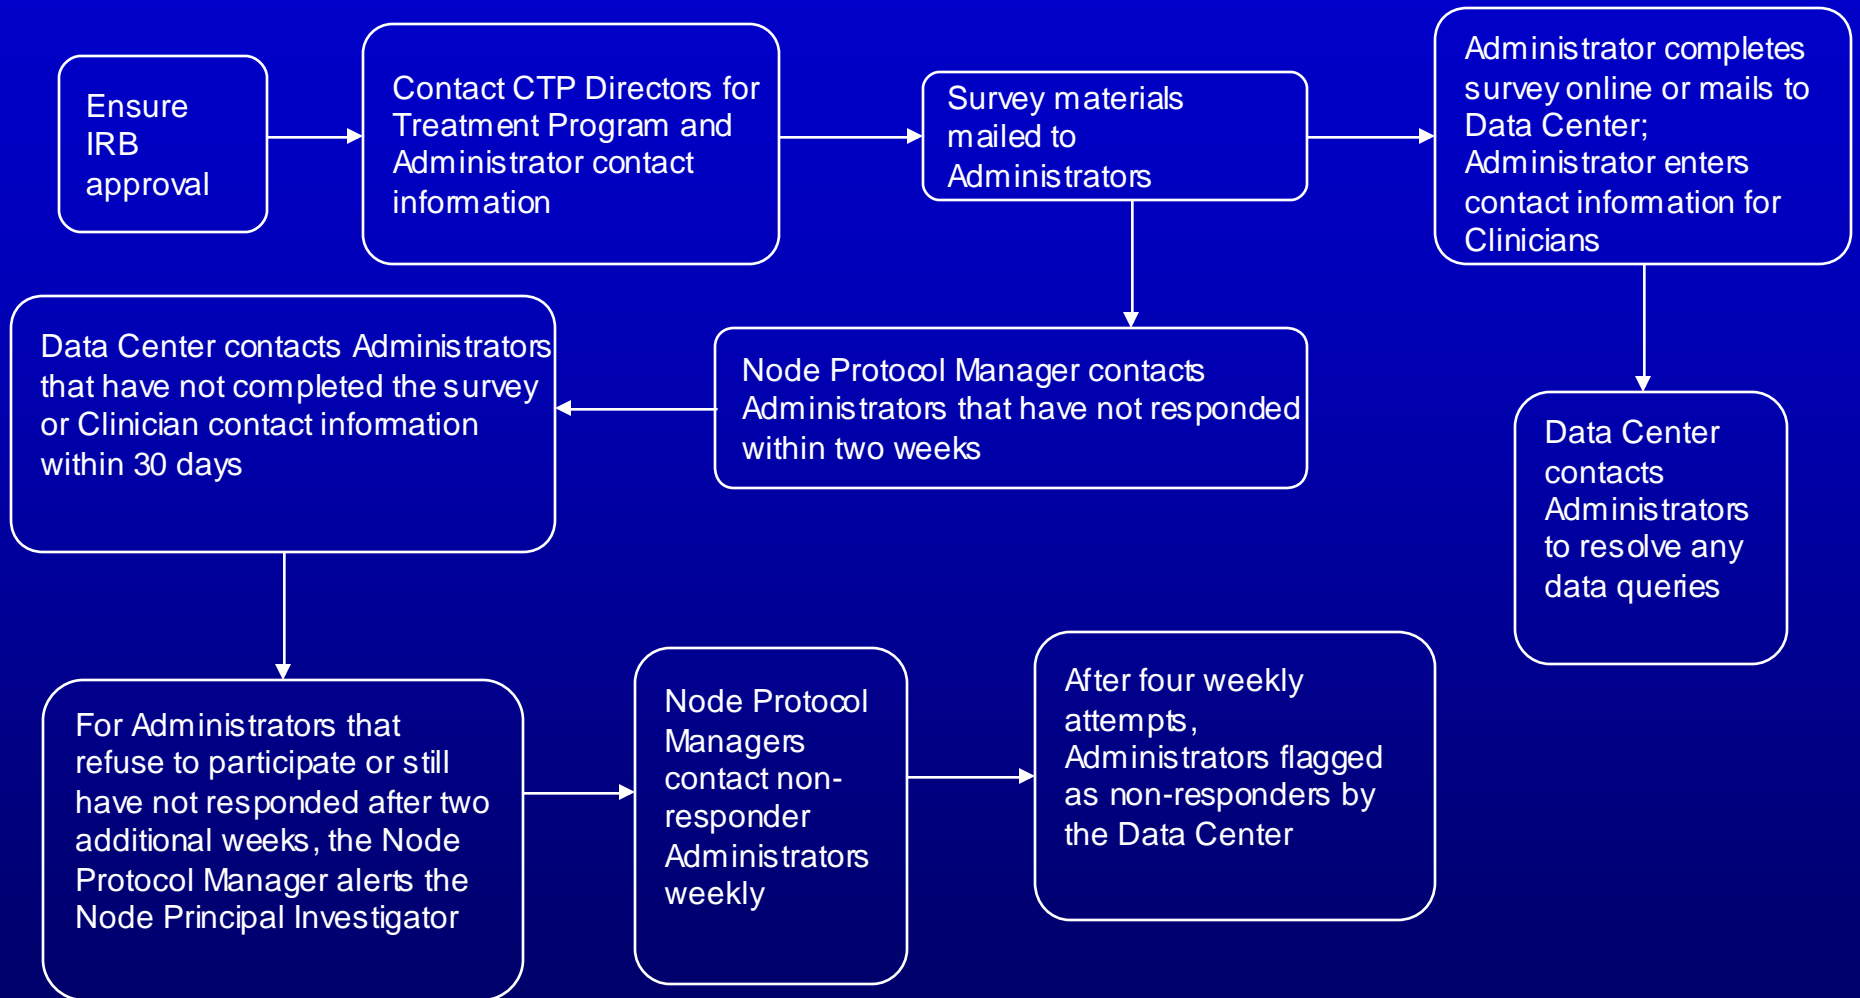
Ensure IRB approval

Contact CTP Directors for Treatment Program and Administrator contact information

Survey materials mailed to Administrators

Administrator completes survey online or mails to Data Center; Administrator enters contact information for Clinicians

Data Center contacts Administrators that have not completed the survey or Clinician contact information within 30 days

Node Protocol Manager contacts Administrators that have not responded within two weeks

Data Center contacts Administrators to resolve any data queries

For Administrators that refuse to participate or still have not responded after two additional weeks, the Node Protocol Manager alerts the Node Principal Investigator

Node Protocol Managers contact non-responder Administrators weekly

After four weekly attempts, Administrators flagged as non-responders by the Data Center